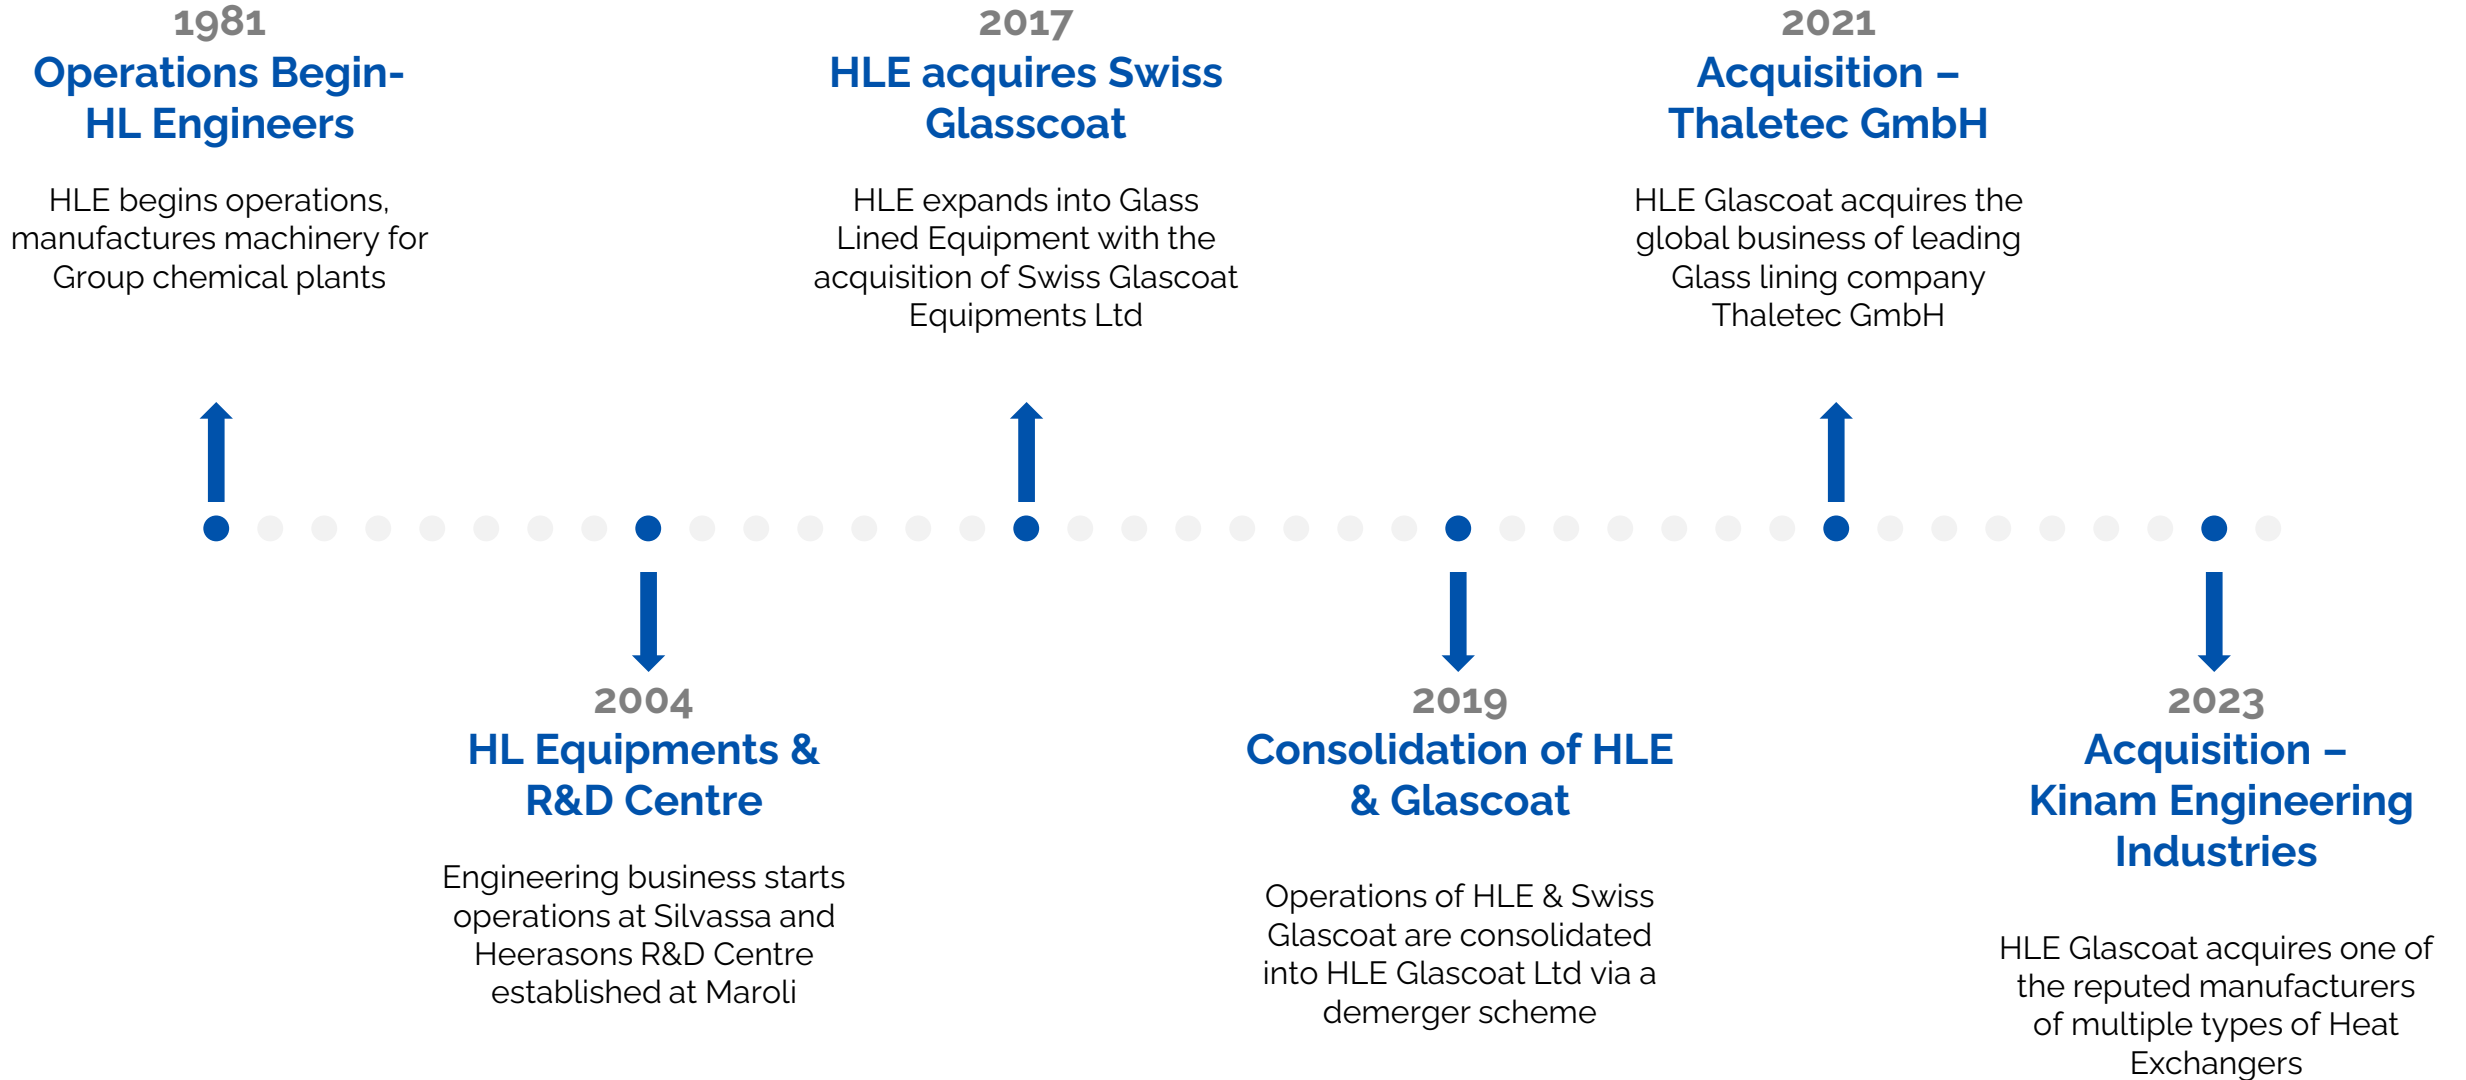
1981
Operations Begin- HL Engineers

HLE begins operations, manufactures machinery for Group chemical plants

2017
HLE acquires Swiss Glasscoat

HLE expands into Glass Lined Equipment with the acquisition of Swiss Glascoat Equipments Ltd

2021
Acquisition – Thaletec GmbH

HLE Glascoat acquires the global business of leading Glass lining company Thaletec GmbH

2004
HL Equipments & R&D Centre

Engineering business starts operations at Silvassa and Heerasons R&D Centre established at Maroli

2019
Consolidation of HLE & Glascoat

Operations of HLE & Swiss Glascoat are consolidated into HLE Glascoat Ltd via a demerger scheme

2023
Acquisition – Kinam Engineering Industries

HLE Glascoat acquires one of the reputed manufacturers of multiple types of Heat Exchangers